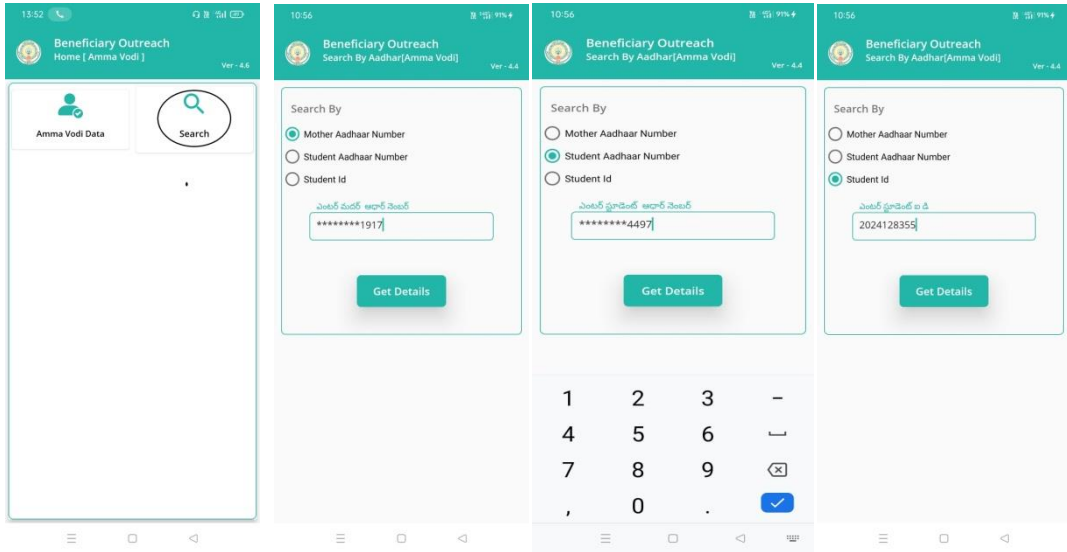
13:52

Beneficiary Outreach
Home [ Amma Vodi ]
Ver - 4.6

Amma Vodi Data

Search

10:56 91%

Beneficiary Outreach
Search By Aadhar[Amma Vodi]
Ver - 4.4

Search By

Mother Aadhaar Number

Student Aadhaar Number

Student Id

ఎంటర్ మదర్ ఆధార్ నెంబర్

********1917

Get Details

10:56 91%

Beneficiary Outreach
Search By Aadhar[Amma Vodi]
Ver - 4.4

Search By

Mother Aadhaar Number

Student Aadhaar Number

Student Id

ఎంటర్ స్టూడెంట్ ఆధార్ నెంబర్

********4497

Get Details

1 2 3 –
4 5 6
7 8 9
, 0 .

10:56 91%

Beneficiary Outreach
Search By Aadhar[Amma Vodi]
Ver - 4.4

Search By

Mother Aadhaar Number

Student Aadhaar Number

Student Id

ఎంటర్ స్టూడెంట్ ఐ డి

2024128355

Get Details